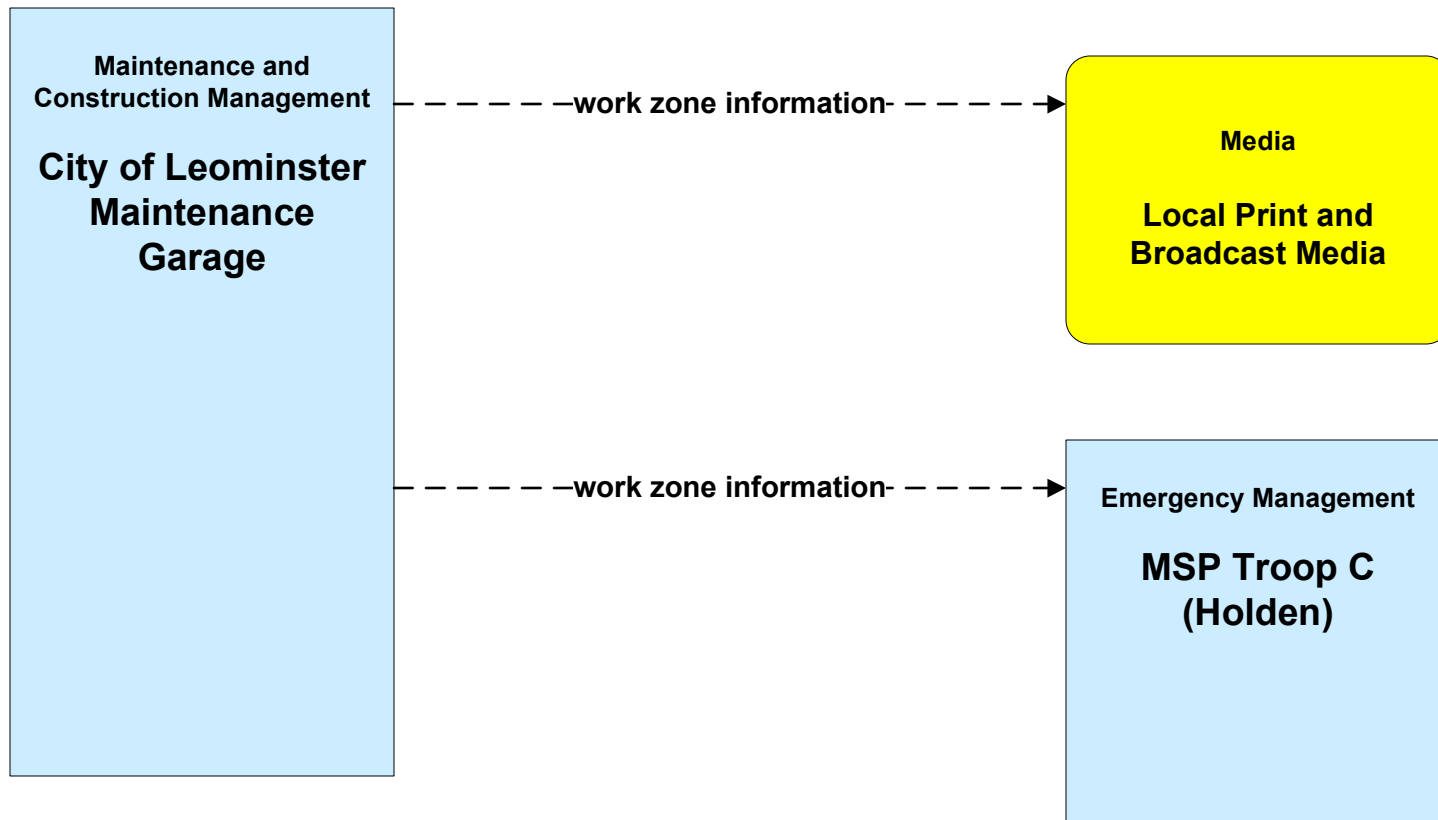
Maintenance and Construction Management

City of Leominster Maintenance Garage

work zone information

Media

Local Print and Broadcast Media

work zone information

Emergency Management

MSP Troop C (Holden)